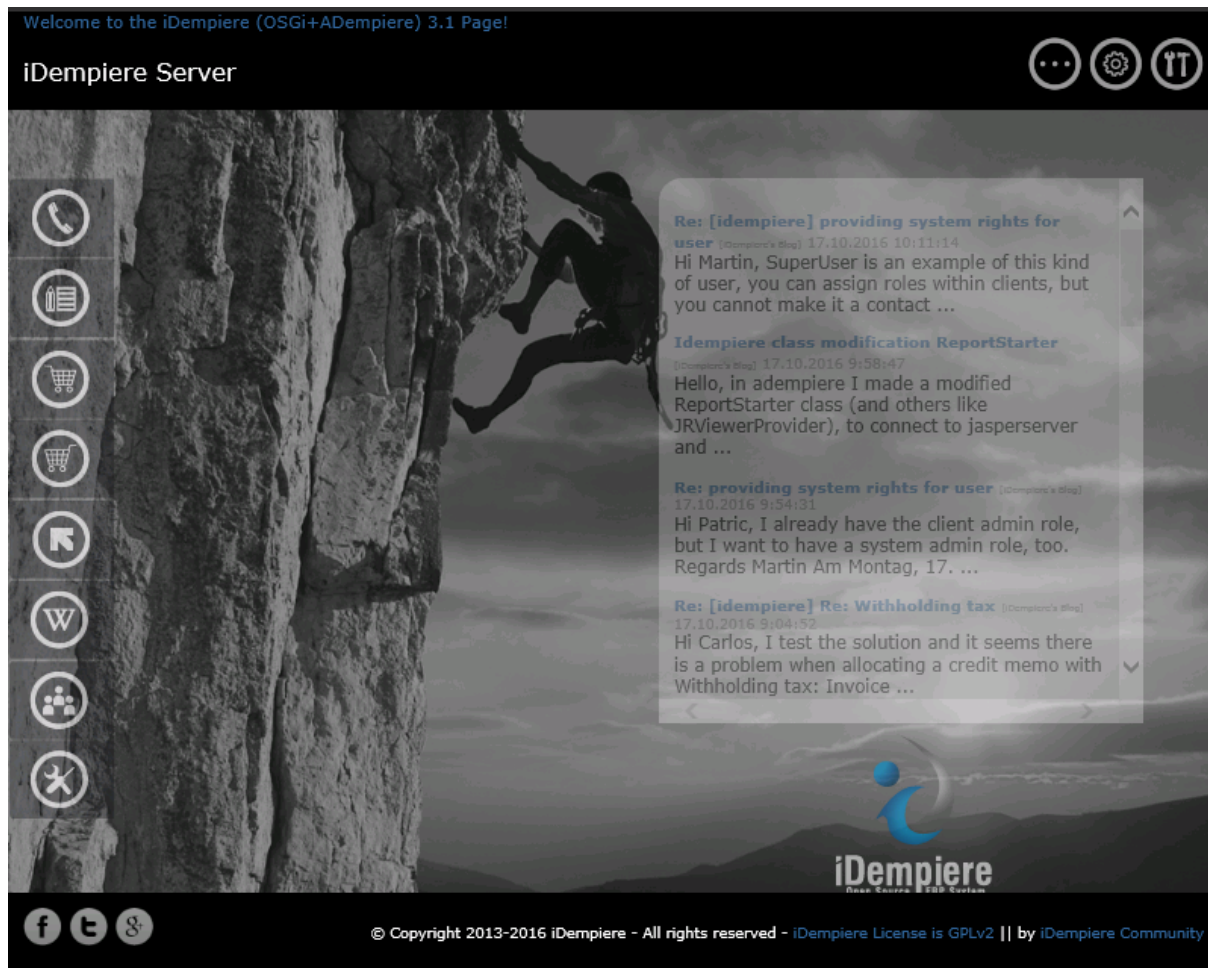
Welcome to the iDempiere (OSGi+ADempiere) 3.1 Page!

iDempiere Server

Re: [idempiere] providing system rights for user [iDempiere's Blog] 17.10.2016 10:11:14
Hi Martin, SuperUser is an example of this kind of user, you can assign roles within clients, but you cannot make it a contact ...

Idempiere class modification ReportStarter [iDempiere's Blog] 17.10.2016 9:58:47
Hello, in adempiere I made a modified ReportStarter class (and others like JRViewerProvider), to connect to jasperserver and ...

Re: providing system rights for user [iDempiere's Blog] 17.10.2016 9:54:31
Hi Patric, I already have the client admin role, but I want to have a system admin role, too. Regards Martin Am Montag, 17. ...

Re: [idempiere] Re: Withholding tax [iDempiere's Blog] 17.10.2016 9:04:52
Hi Carlos, I test the solution and it seems there is a problem when allocating a credit memo with Withholding tax: Invoice ...

iDempiere
Open Source ERP System

© Copyright 2013-2016 iDempiere - All rights reserved - iDempiere License is GPLv2 || by iDempiere Community